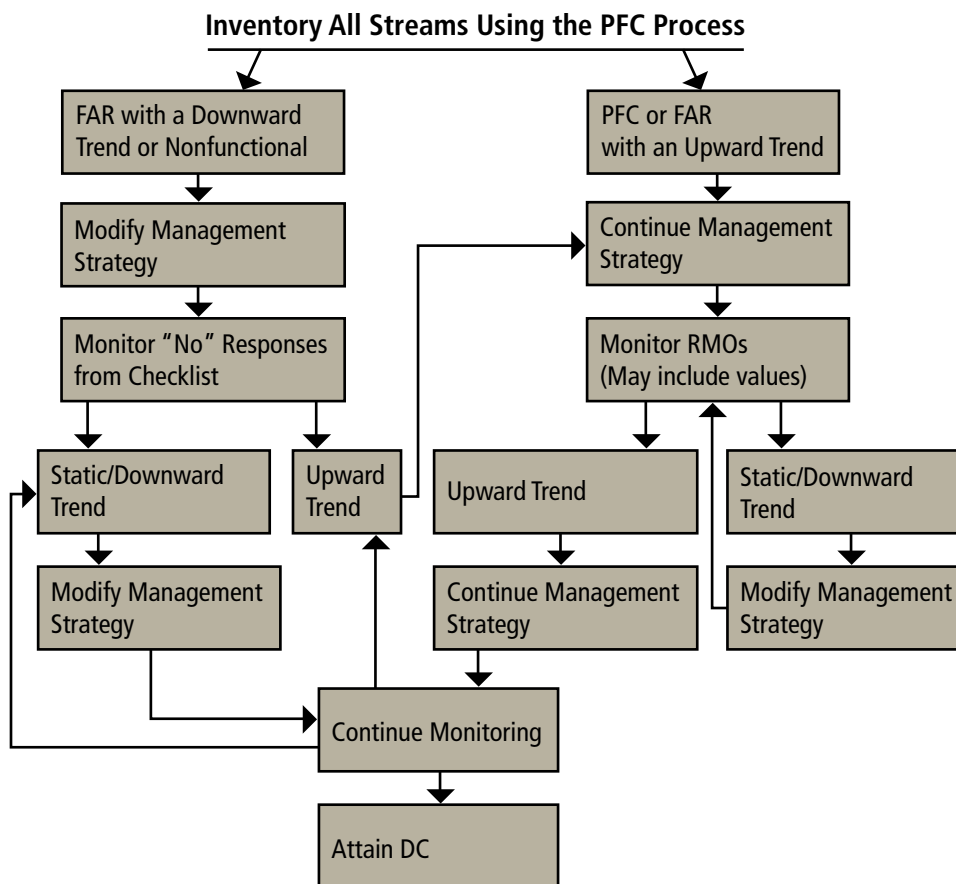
Inventory All Streams Using the PFC Process

FAR with a Downward Trend or Nonfunctional

Modify Management Strategy

Monitor "No" Responses from Checklist

Static/Downward Trend

Upward Trend

Modify Management Strategy

PFC or FAR with an Upward Trend

Continue Management Strategy

Monitor RMOs (May include values)

Upward Trend

Static/Downward Trend

Continue Management Strategy

Modify Management Strategy

Continue Monitoring

Attain DC